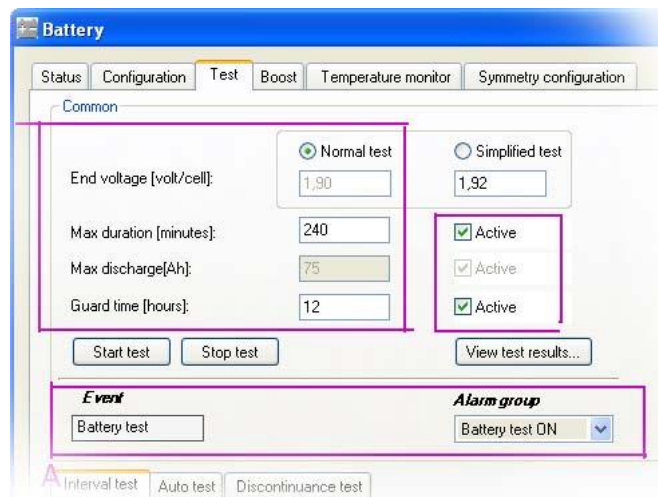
Battery

Status | Configuration | Test | Boost | Temperature monitor | Symmetry configuration

Common

Normal test
Simplified test

End voltage [volt/cell]: 1,90 1,92

Max duration [minutes]: 240
Active

Max discharge[Ah]: 75
Active

Guard time [hours]: 12
Active

Start test
Stop test
View test results...

Event
Battery test

Alarm group
Battery test ON

A

Interval test | Auto test | Discontinuance test